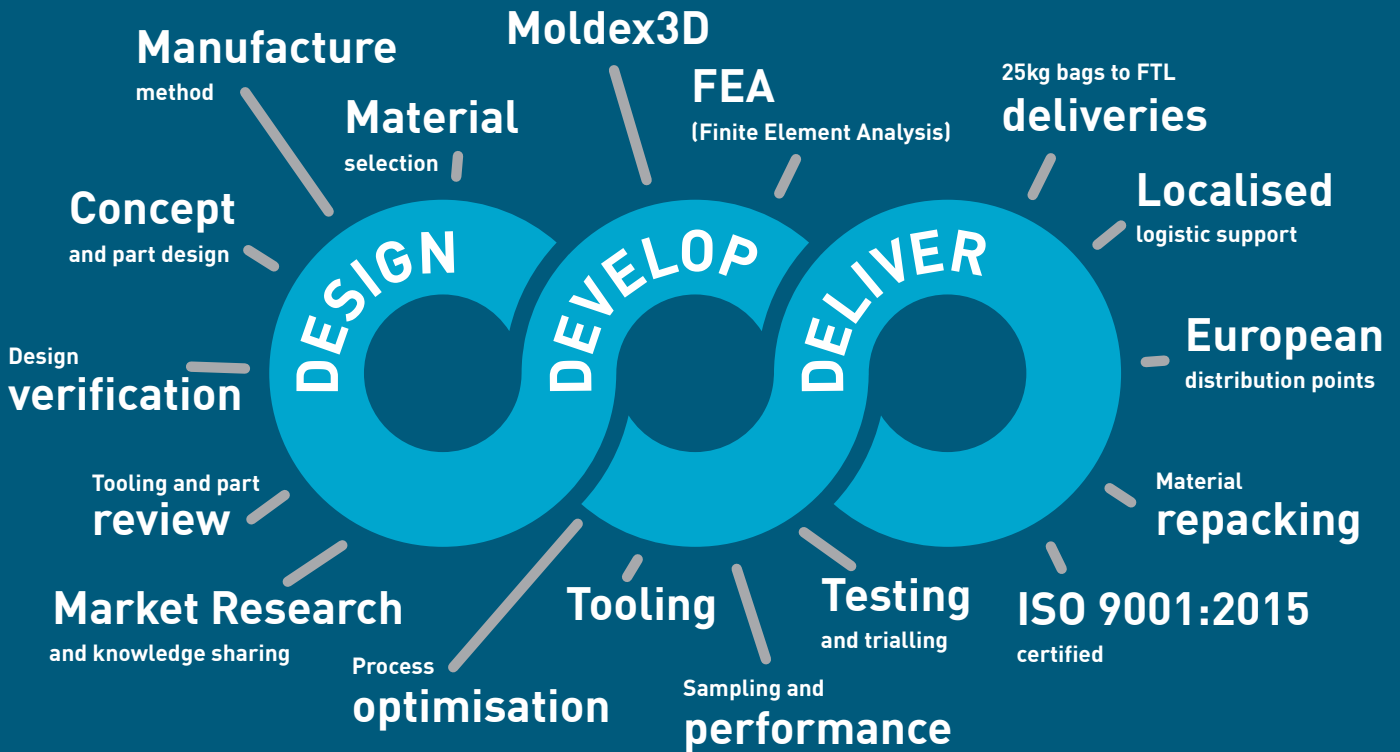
Manufacture
method

Material
selection

Moldex3D

FEA
(Finite Element Analysis)

25kg bags to FTL
deliveries

Concept
and part design

Localised
logistic support

DESIGN

DEVELOP

DELIVER

Design
verification

European
distribution points

Tooling and part
review

Material
repacking

Market Research
and knowledge sharing

Process
optimisation

Tooling

Sampling and
performance

Testing
and trialling

ISO 9001:2015
certified